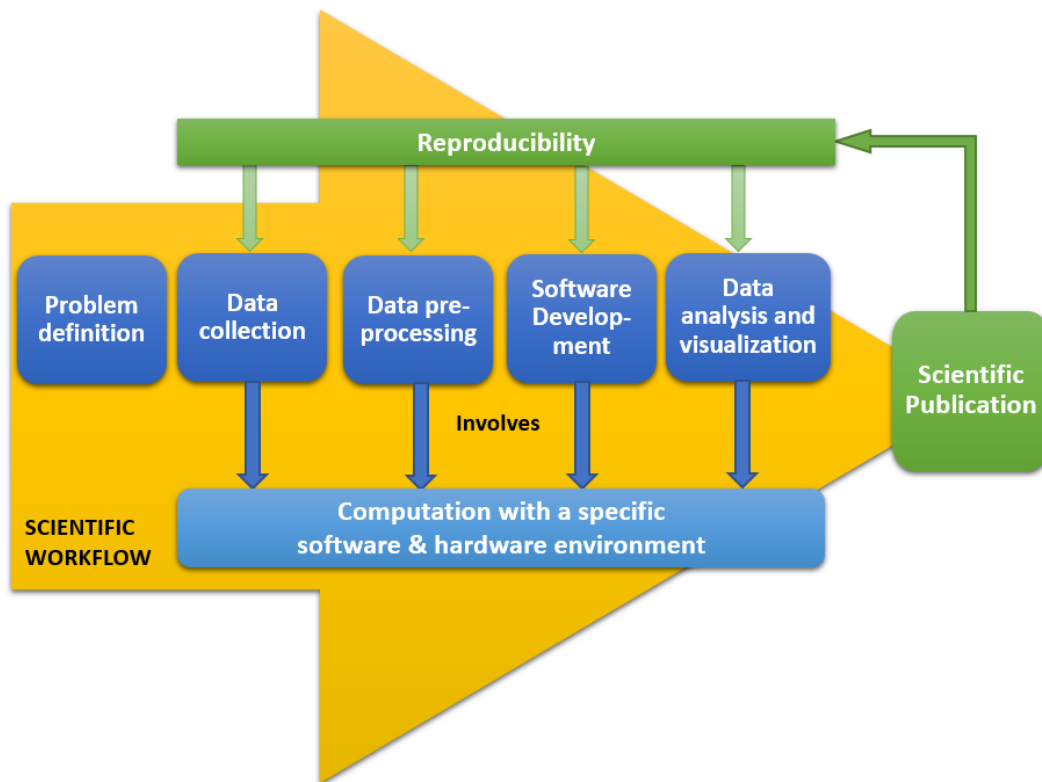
Reproducibility

Problem definition

Data collection

Data pre-processing

Software Development

Data analysis and visualization

Scientific Publication

Involves

Computation with a specific software & hardware environment

SCIENTIFIC WORKFLOW